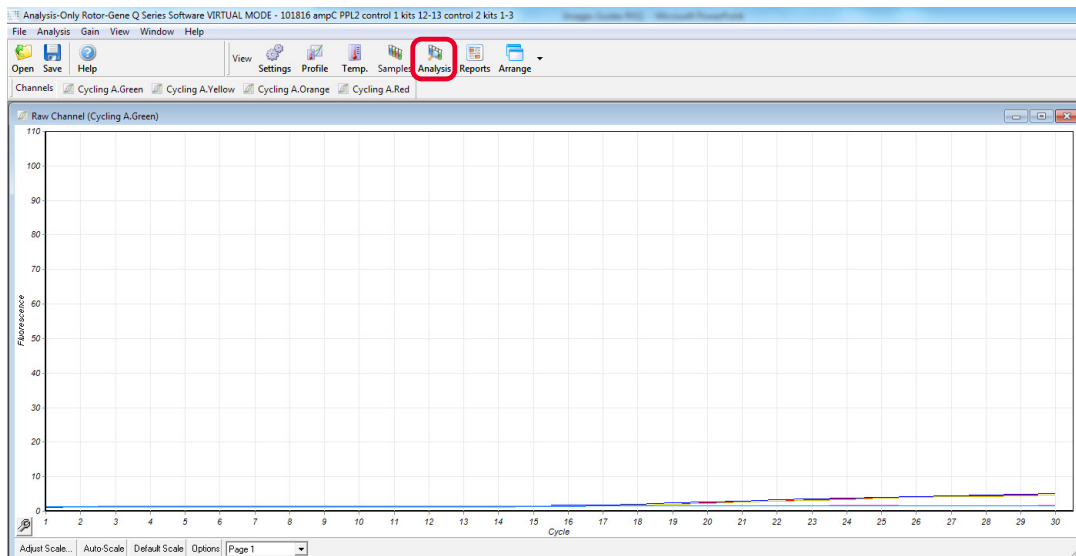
Analysis-Only Rotor-Gene Q Series Software VIRTUAL MODE - 101816 ampC PPL2 control 1 kits 12-13 control 2 kits 1-3

File Analysis Gain View Window Help

Open Save Help View Settings Profile Temp. Samples Analysis Reports Arrange

Channels Cycling A.Green Cycling A.Yellow Cycling A.Orange Cycling A.Red

Raw Channel (Cycling A.Green)

110
100
90
80
70
60
50
40
30
20
10
0

Fluorescence

1 2 3 4 5 6 7 8 9 10 11 12 13 14 15 16 17 18 19 20 21 22 23 24 25 26 27 28 29 30

Cycle

Adjust Scale... Auto-Scale Default Scale Options Page 1